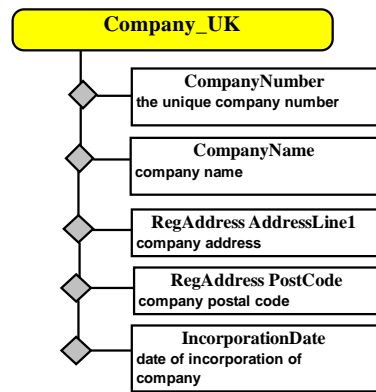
Company_UK

CompanyNumber
the unique company number

CompanyName
company name

RegAddress AddressLine1
company address

RegAddress PostCode
company postal code

IncorporationDate
date of incorporation of company